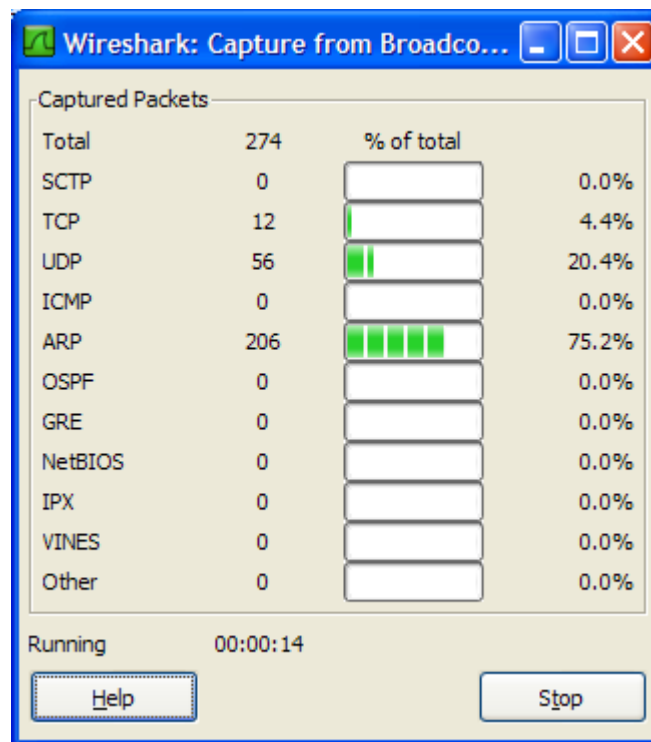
Wireshark: Capture from Broadco...

Captured Packets

| Total | 274 | % of total | |
|---|---|---|---|
| SCTP | 0 | | 0.0% |
| TCP | 12 | | 4.4% |
| UDP | 56 | | 20.4% |
| ICMP | 0 | | 0.0% |
| ARP | 206 | | 75.2% |
| OSPF | 0 | | 0.0% |
| GRE | 0 | | 0.0% |
| NetBIOS | 0 | | 0.0% |
| IPX | 0 | | 0.0% |
| VINES | 0 | | 0.0% |
| Other | 0 | | 0.0% |

Running 00:00:14

Help

Stop